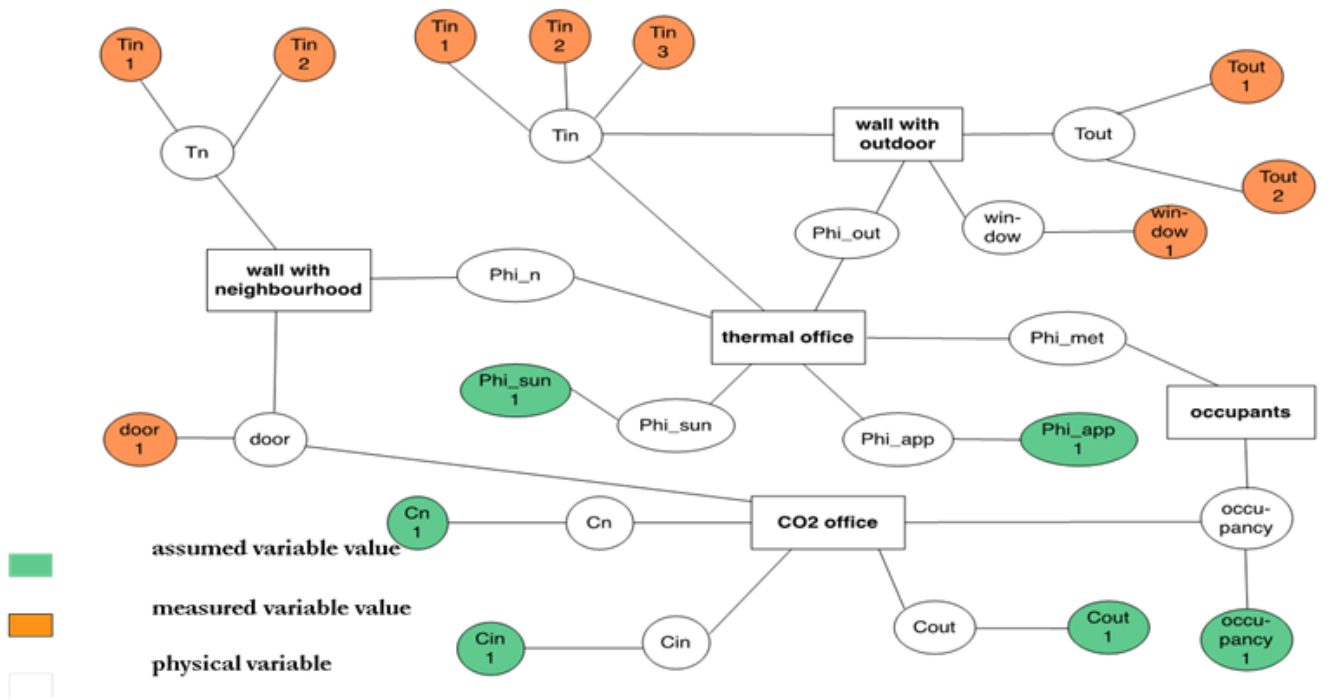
Tin 1

Tin 2

Tn

Tin 1

Tin 2

Tin 3

Tin

wall with outdoor

Tout

Tout 1

Tout 2

Phi_out

win-dow

win-dow 1

wall with neighbourhood

Phi_n

thermal office

Phi_met

occupants

Phi_sun 1

Phi_sun

Phi_app

Phi_app 1

door 1

door

Cn 1

Cn

CO2 office

occu-pancy

Cin 1

Cin

Cout

Cout 1

occu-pancy 1

assumed variable value

measured variable value

physical variable